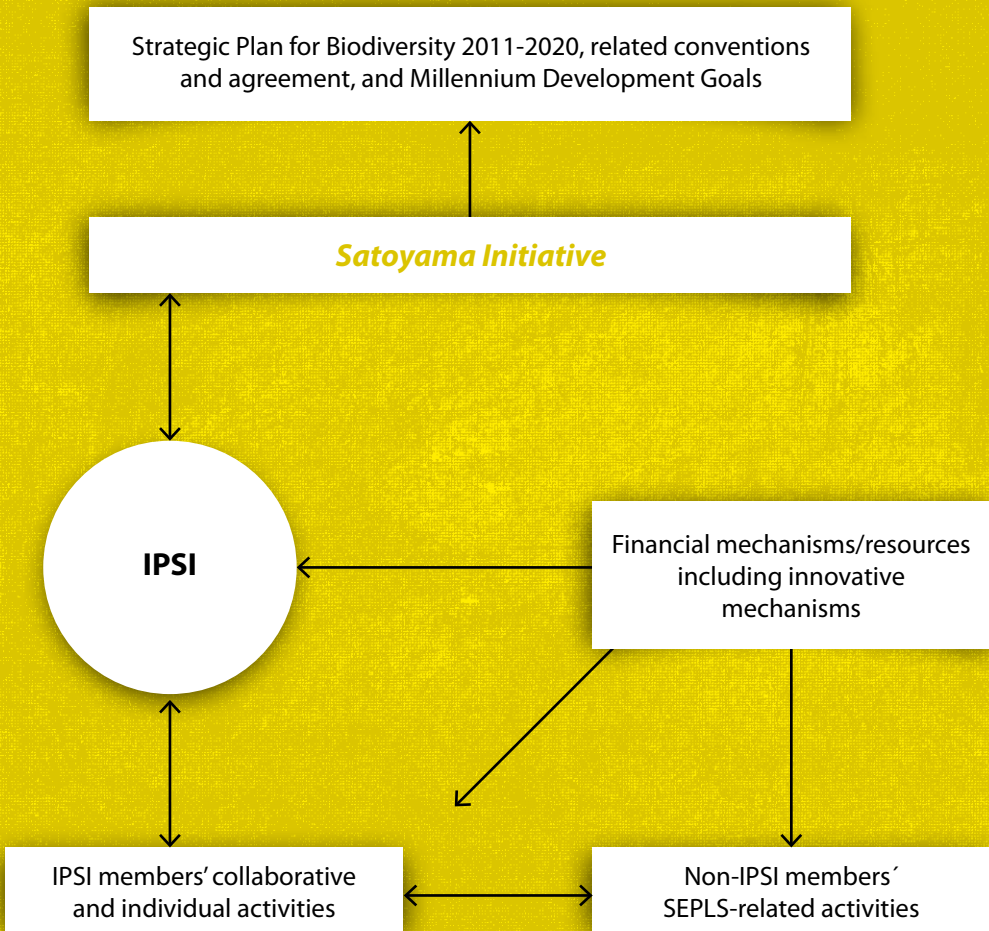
Strategic Plan for Biodiversity 2011-2020, related conventions and agreement, and Millennium Development Goals

Satoyama Initiative

IPSI

Financial mechanisms/resources including innovative mechanisms

IPSI members' collaborative and individual activities

Non-IPSI members´ SEPLS-related activities